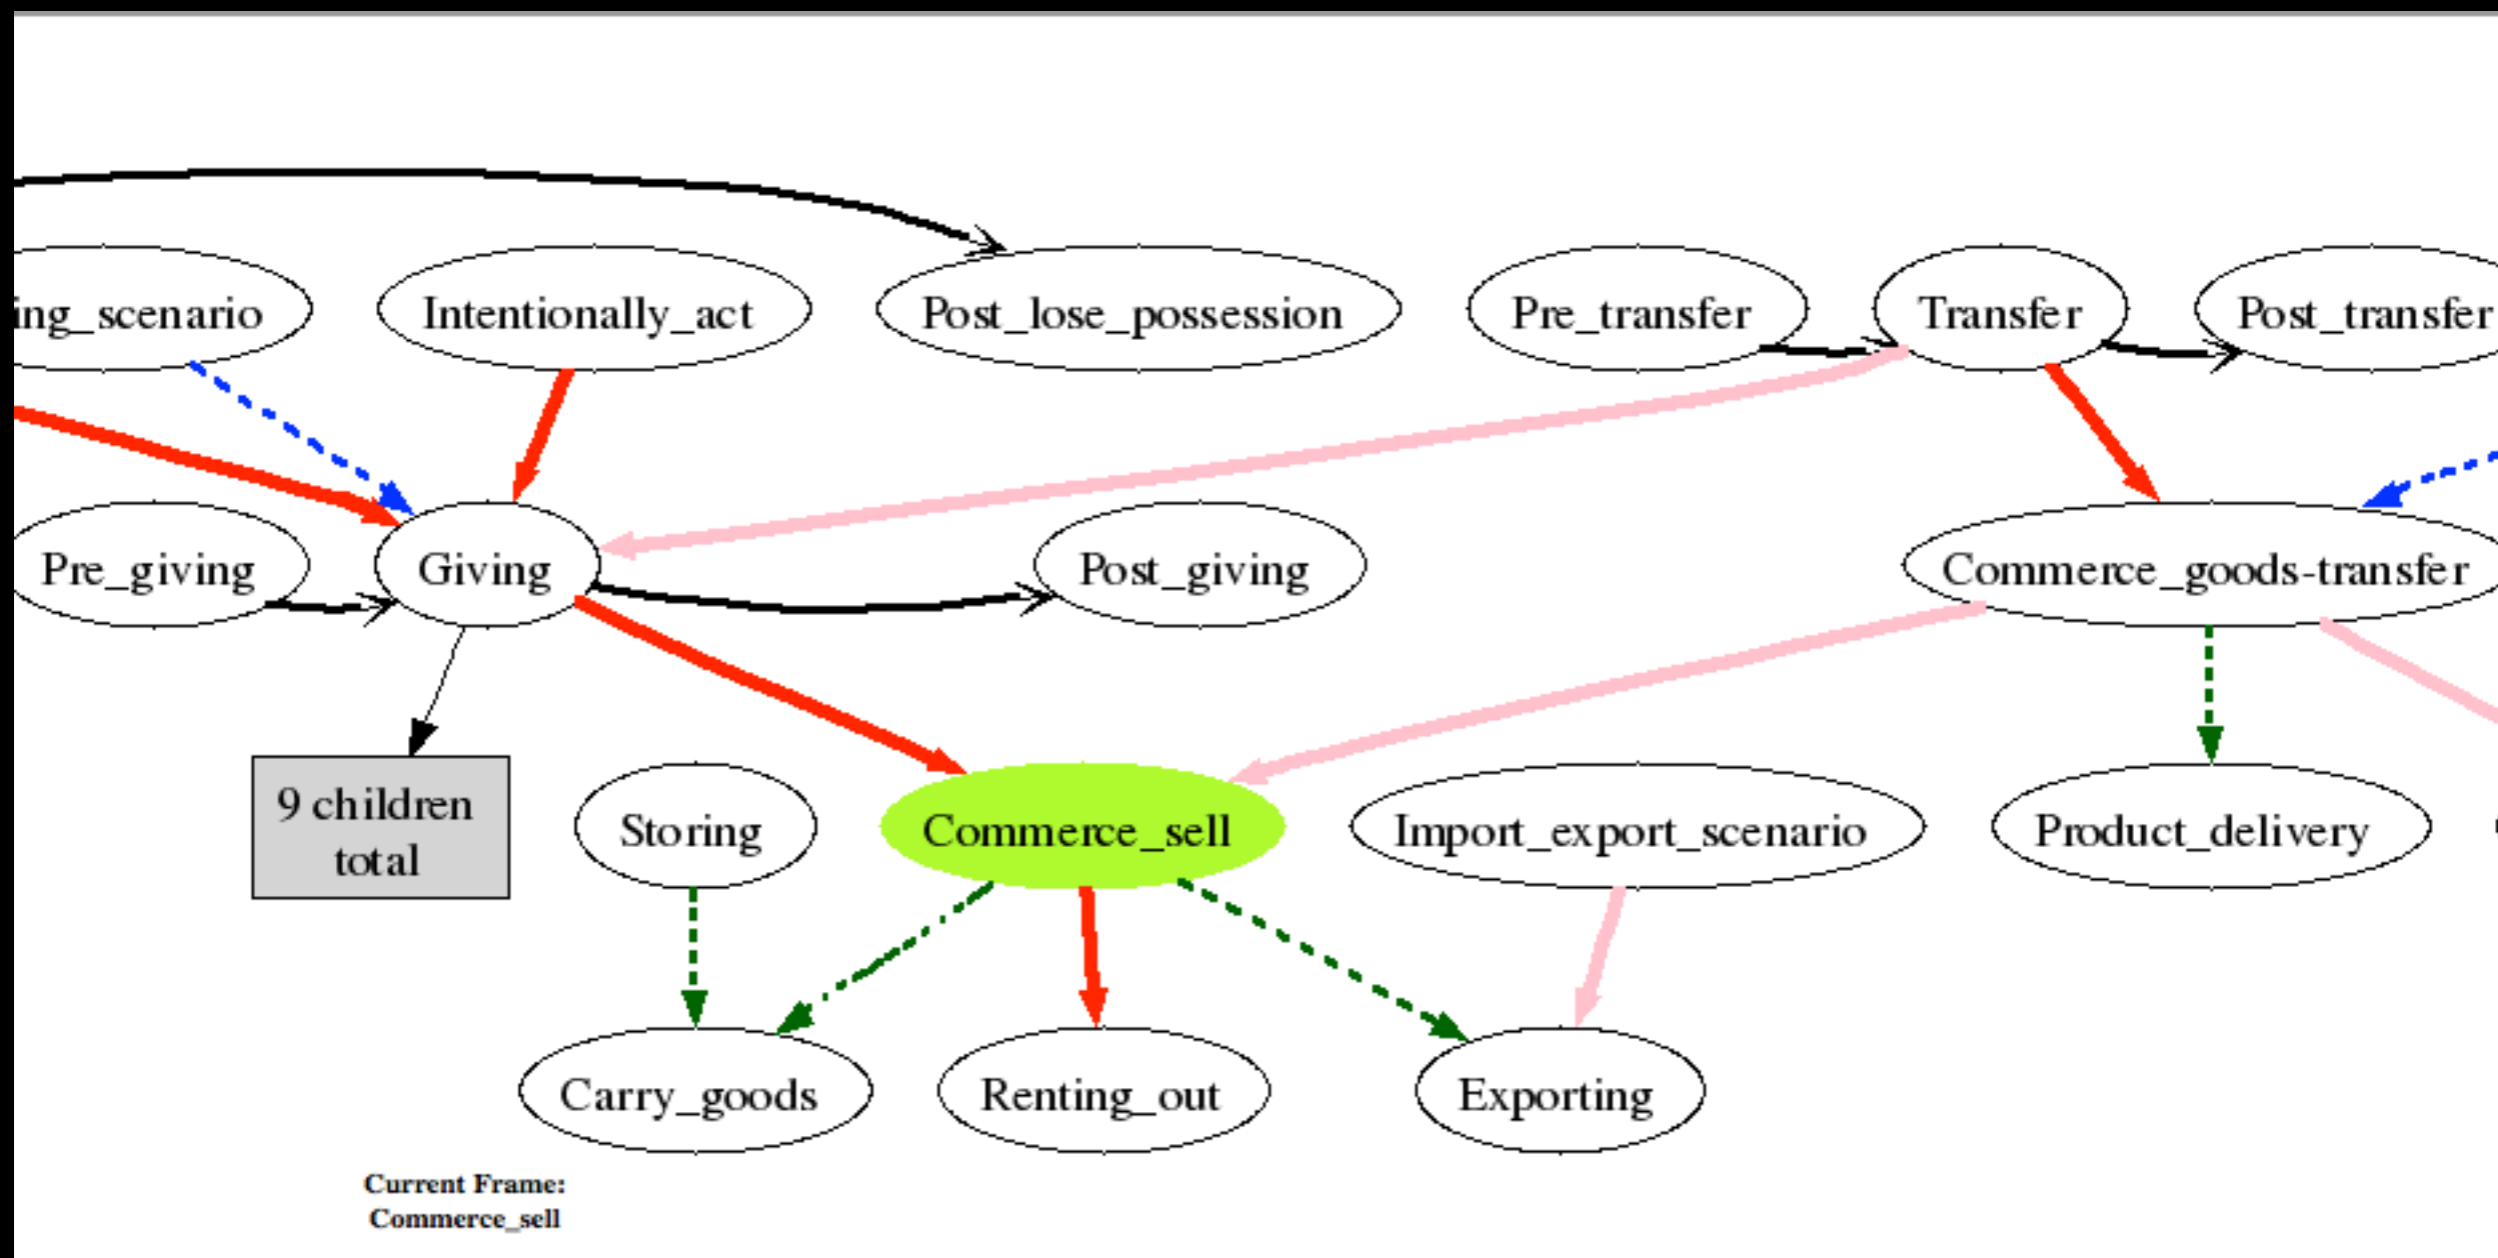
ing_scenario

Intentionally_act

Post_lose_possession

Pre_transfer

Transfer

Post_transfer

Pre_giving

Giving

Post_giving

Commerce_goods-transfer

9 children total

Storing

Commerce_sell

Import_export_scenario

Product_delivery

Carry_goods

Renting_out

Exporting

Current Frame:
Commerce_sell